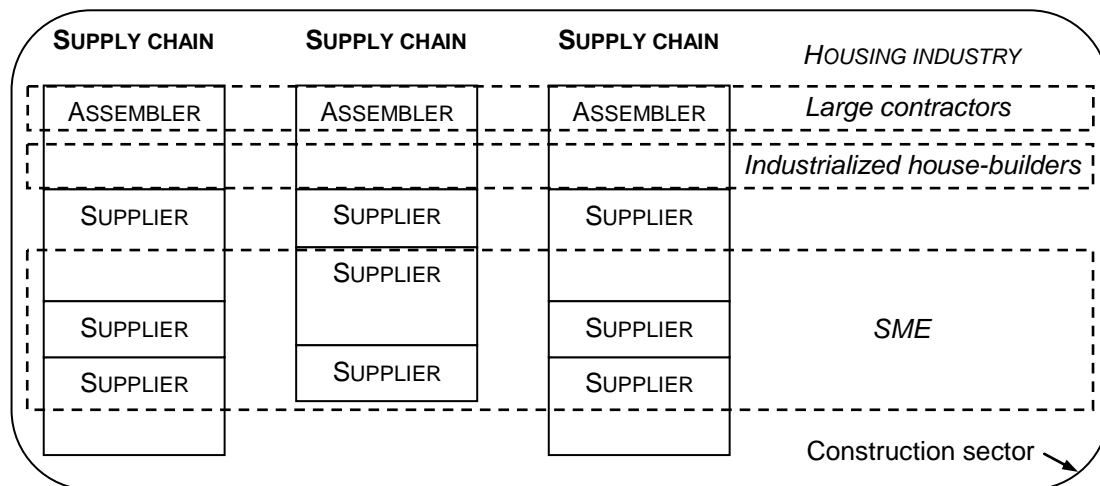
SUPPLY CHAIN SUPPLY CHAIN SUPPLY CHAIN HOUSING INDUSTRY

ASSEMBLER ASSEMBLER ASSEMBLER Large contractors

Industrialized house-builders

SUPPLIER SUPPLIER SUPPLIER

SUPPLIER

SUPPLIER SUPPLIER SME

SUPPLIER SUPPLIER SUPPLIER

Construction sector